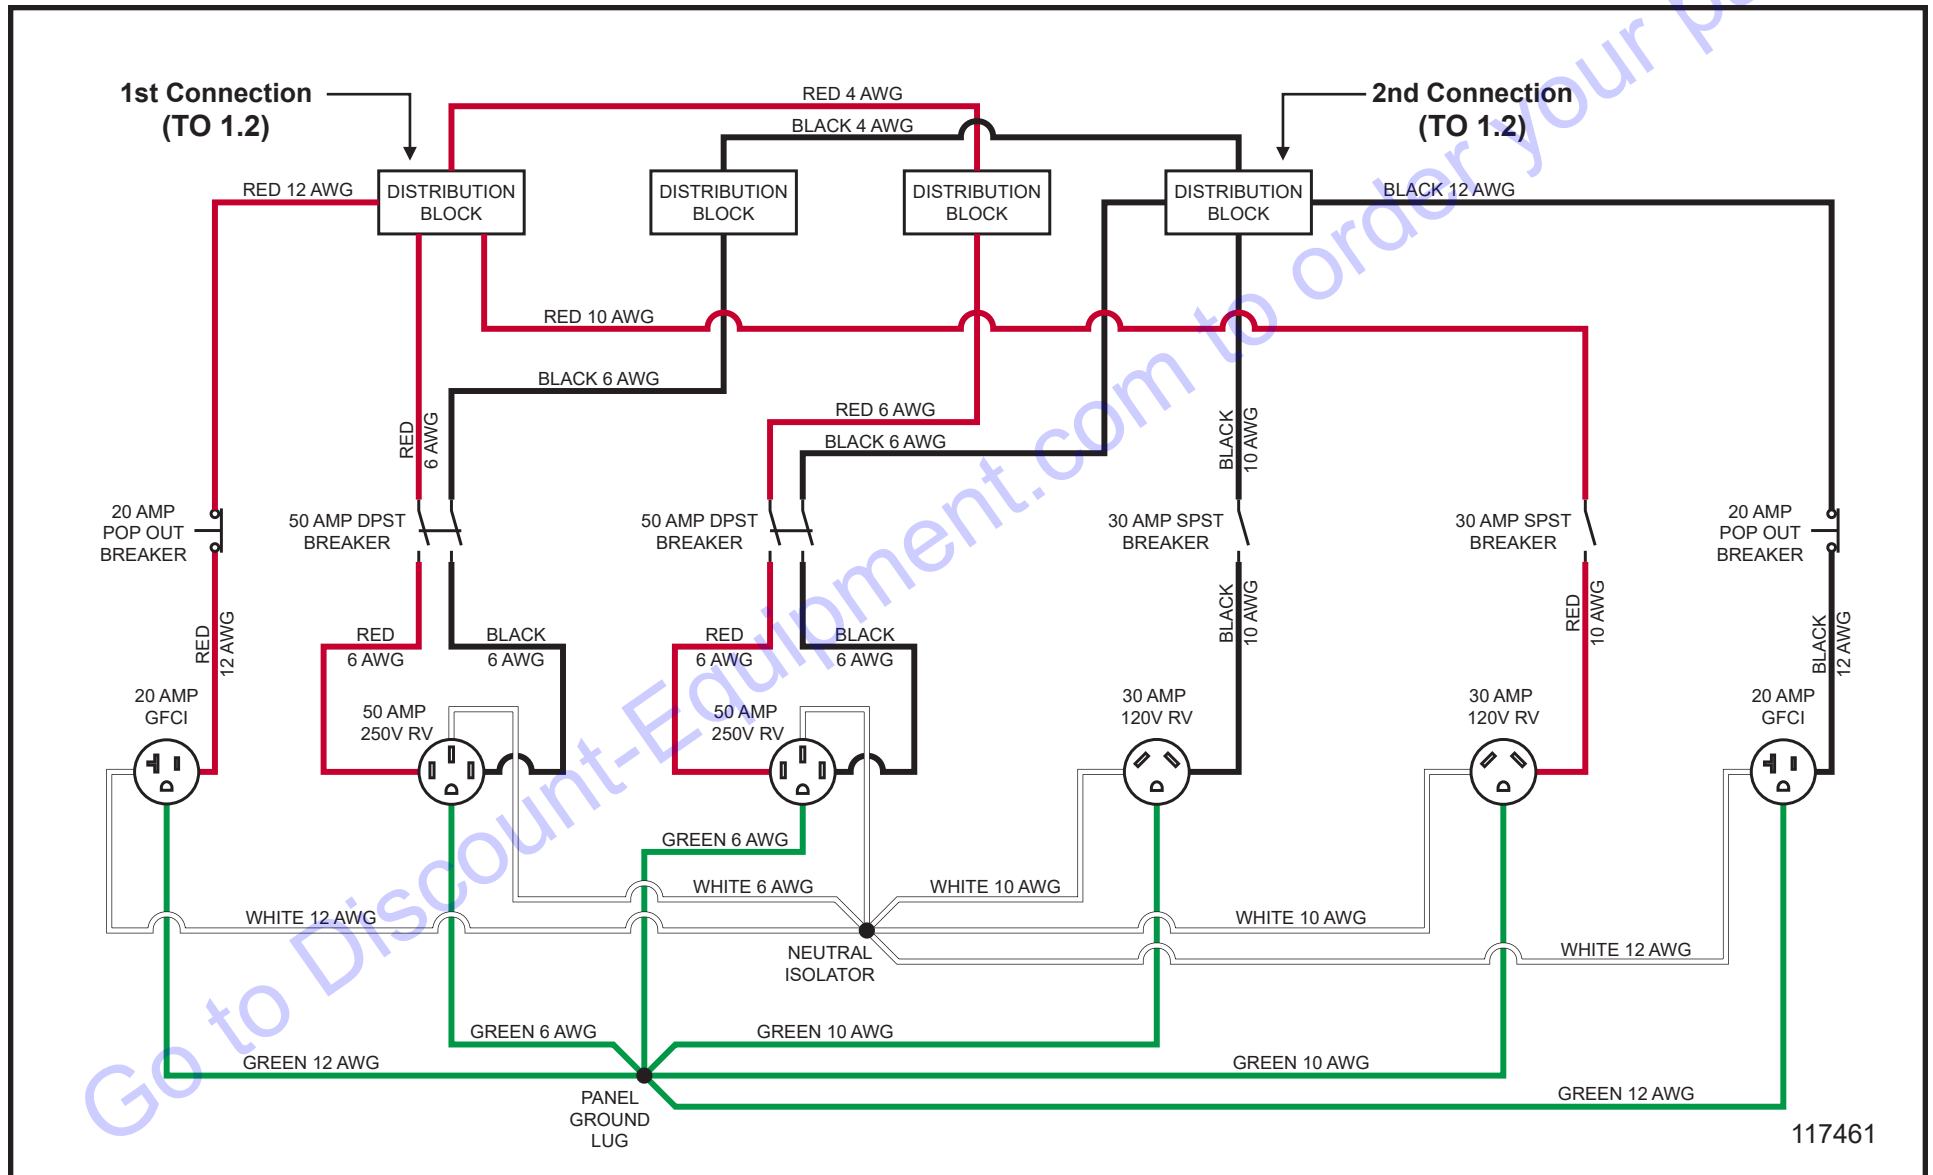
1st Connection
(TO 1.2)

2nd Connection
(TO 1.2)

RED 4 AWG
BLACK 4 AWG

RED 12 AWG
DISTRIBUTION BLOCK
DISTRIBUTION BLOCK
DISTRIBUTION BLOCK
DISTRIBUTION BLOCK
BLACK 12 AWG

RED 10 AWG
BLACK 6 AWG
RED 6 AWG
BLACK 6 AWG
RED 6 AWG
BLACK 10 AWG

20 AMP POP OUT BREAKER
50 AMP DPST BREAKER
50 AMP DPST BREAKER
30 AMP SPST BREAKER
30 AMP SPST BREAKER
20 AMP POP OUT BREAKER

RED 12 AWG
RED 6 AWG
BLACK 6 AWG
RED 6 AWG
BLACK 6 AWG
BLACK 10 AWG
RED 10 AWG
BLACK 12 AWG

20 AMP GFCI
50 AMP 250V RV
50 AMP 250V RV
30 AMP 120V RV
30 AMP 120V RV
20 AMP GFCI

GREEN 6 AWG
WHITE 6 AWG
WHITE 10 AWG
WHITE 12 AWG
WHITE 10 AWG
WHITE 12 AWG
NEUTRAL ISOLATOR

GREEN 6 AWG
GREEN 10 AWG
GREEN 12 AWG
GREEN 10 AWG
GREEN 12 AWG
PANEL GROUND LUG

117461

Go to Discount-Equipment.com to order your p